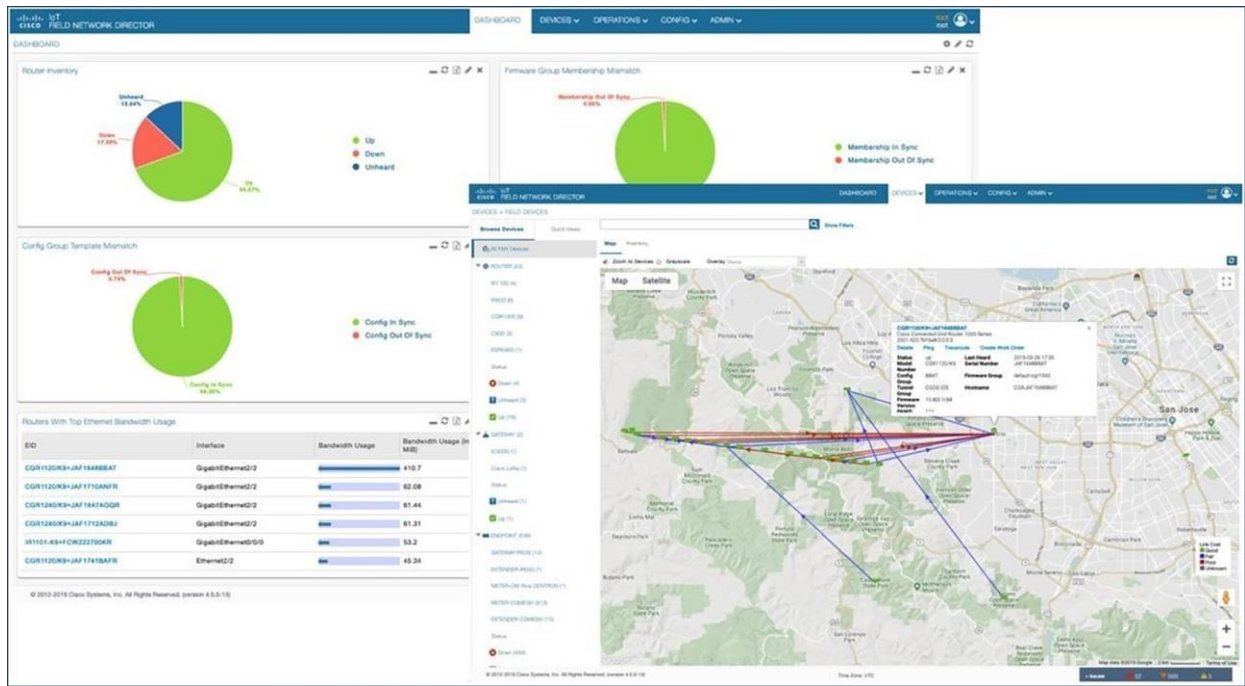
cisco IoT FIELD NETWORK DIRECTOR
DASHBOARD DEVICES OPERATIONS CONFIG ADMIN
root root
DASHBOARD

Router Inventory
Unheard 18.84%
Down 17.39%
Up 63.67%
Up
Down
Unheard

Firmware Group Membership Mismatch
Membership Out Of Sync 0.95%
Membership In Sync
Membership Out Of Sync

Config Group Template Mismatch
Config Out Of Sync 0.74%
Config In Sync 99.26%
Config In Sync
Config Out Of Sync

Routers With Top Ethernet Bandwidth Usage

| EID | Interface | Bandwidth Usage | Bandwidth Usage (In MiB) |
|---|---|---|---|
| CGR1120/K9+JAF1848BBAT | GigabitEthernet2/2 | | 410.7 |
| CGR1120/K9+JAF1710ANFR | GigabitEthernet2/2 | | 62.08 |
| CGR1240/K9+JAF1847AGQR | GigabitEthernet2/2 | | 61.44 |
| CGR1240/K9+JAF1712ADBJ | GigabitEthernet2/2 | | 61.31 |
| IR1101-K9+FCW222700KR | GigabitEthernet0/0/0 | | 53.2 |
| CGR1120/K9+JAF1741BAFR | Ethernet2/2 | | 45.34 |

© 2012-2019 Cisco Systems, Inc. All Rights Reserved. (version 4.5.0-15)

cisco IoT FIELD NETWORK DIRECTOR
DASHBOARD DEVICES OPERATIONS CONFIG ADMIN
root root
DEVICES > FIELD DEVICES
Browse Devices Quick Views
Show Filters
Map Inventory
Zoom to Devices Greyscale Overlay None
Map Satellite
All FAN Devices
ROUTER (23)
Status
Down (4)
Unheard (3)
Up (16)
GATEWAY (2)
Status
Unheard (1)
Up (1)
ENDPOINT (538)
Status
CGR1120/K9+JAF1848BBAT
Cisco Connected Grid Router 1000 Series
Details Ping Traceroute Create Work Order
Status up
Model CGR1120/K9
Last Heard
Serial Number JAF1848BBAT
Firmware Group default-cgr1000
Hostname CGR-JAF1848BBAT
San Jose
Link Cost
Good
Fair
Poor
Unknown
© 2012-2019 Cisco Systems, Inc. All Rights Reserved. (version 4.5.0-15)
Time Zone: UTC
Map data ©2019 Google Terms of Use